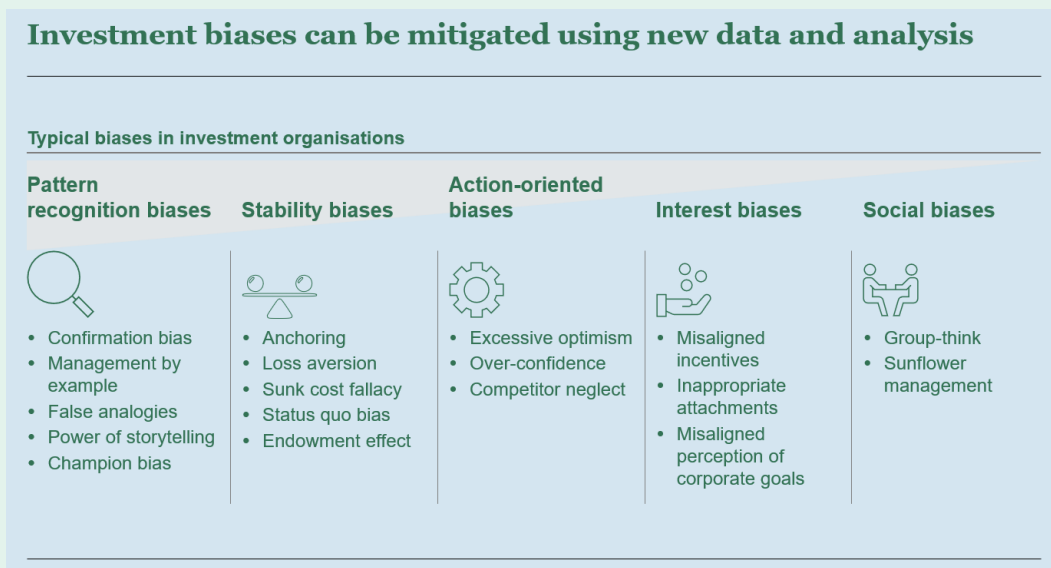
Investment biases can be mitigated using new data and analysis

Typical biases in investment organisations

Pattern recognition biases
- Confirmation bias
- Management by example
- False analogies
- Power of storytelling
- Champion bias

Stability biases
- Anchoring
- Loss aversion
- Sunk cost fallacy
- Status quo bias
- Endowment effect

Action-oriented biases
- Excessive optimism
- Over-confidence
- Competitor neglect

Interest biases
- Misaligned incentives
- Inappropriate attachments
- Misaligned perception of corporate goals

Social biases
- Group-think
- Sunflower management